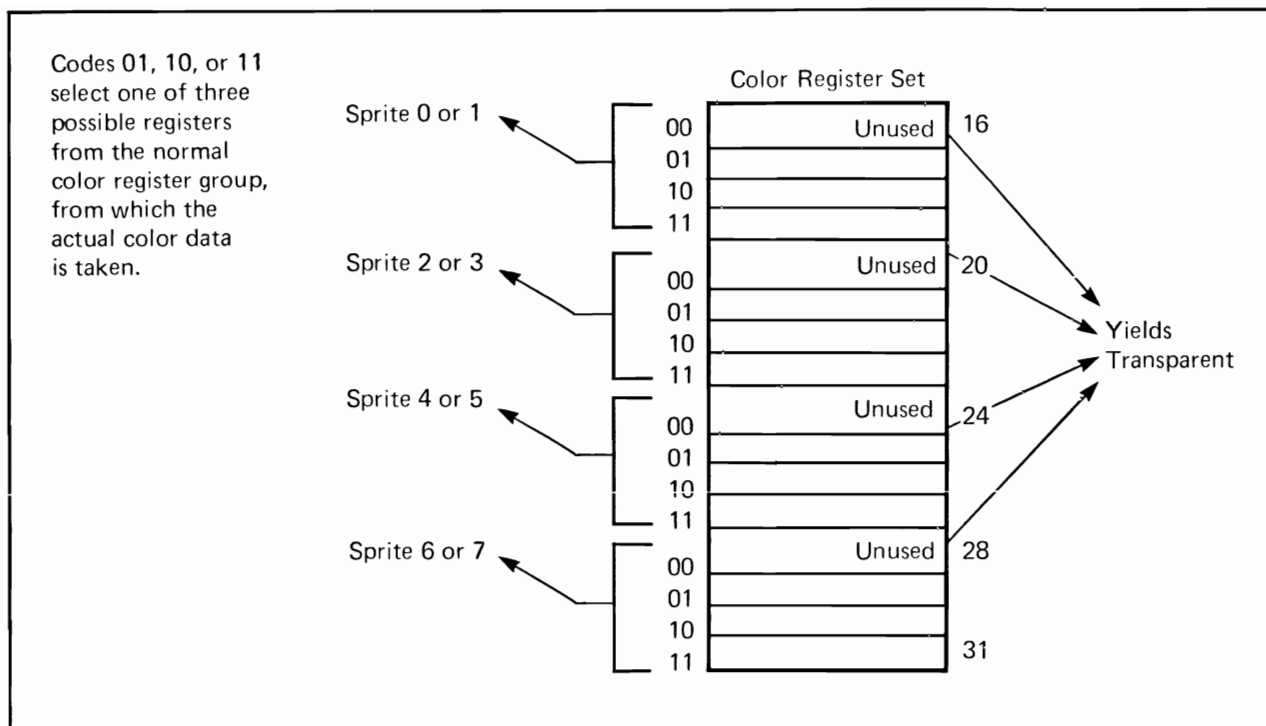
Codes 01, 10, or 11 select one of three possible registers from the normal color register group, from which the actual color data is taken.

Color Register Set

Sprite 0 or 1
00
01
10
11
Unused
16

Sprite 2 or 3
00
01
10
11
Unused
20

Sprite 4 or 5
00
01
10
11
Unused
24

Sprite 6 or 7
00
01
10
11
Unused
28

31

Yields Transparent